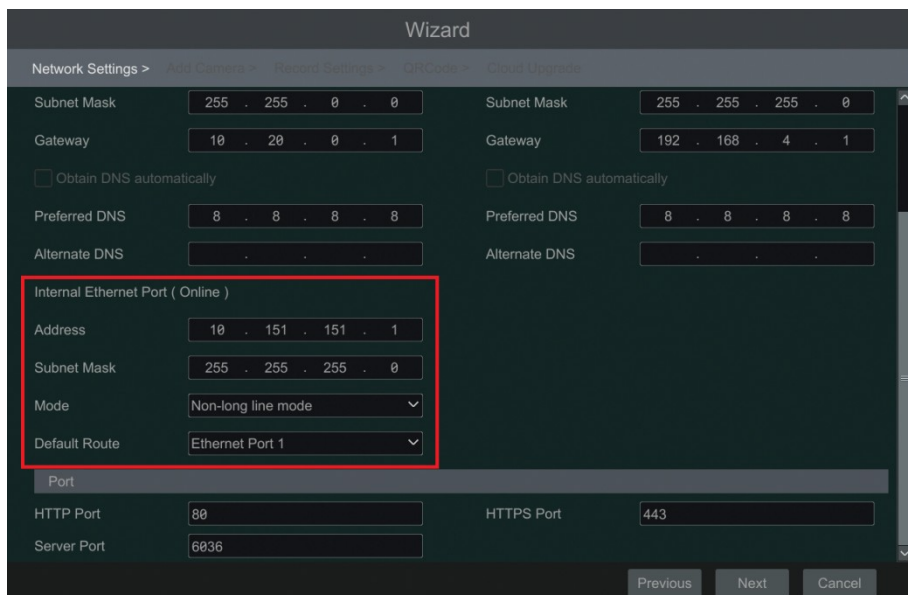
Wizard

Network Settings > Add Camera > Record Settings > QRCode > Cloud Upgrade

Subnet Mask 255 . 255 . 0 . 0

Gateway 10 . 20 . 0 . 1

Obtain DNS automatically

Preferred DNS 8 . 8 . 8 . 8

Alternate DNS . . .

Subnet Mask 255 . 255 . 255 . 0

Gateway 192 . 168 . 4 . 1

Obtain DNS automatically

Preferred DNS 8 . 8 . 8 . 8

Alternate DNS . . .

Internal Ethernet Port ( Online )

Address 10 . 151 . 151 . 1

Subnet Mask 255 . 255 . 255 . 0

Mode Non-long line mode

Default Route Ethernet Port 1

Port

HTTP Port 80

HTTPS Port 443

Server Port 6036

Previous Next Cancel